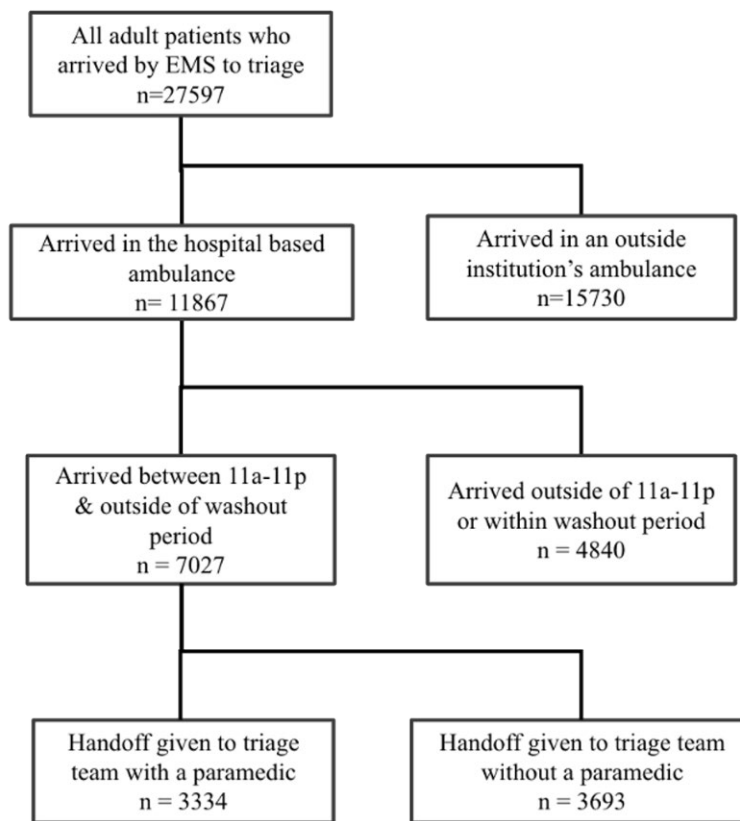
All adult patients who arrived by EMS to triage
n=27597

Arrived in the hospital based ambulance
n= 11867

Arrived in an outside institution's ambulance
n=15730

Arrived between 11a-11p & outside of washout period
n = 7027

Arrived outside of 11a-11p or within washout period
n = 4840

Handoff given to triage team with a paramedic
n = 3334

Handoff given to triage team without a paramedic
n = 3693